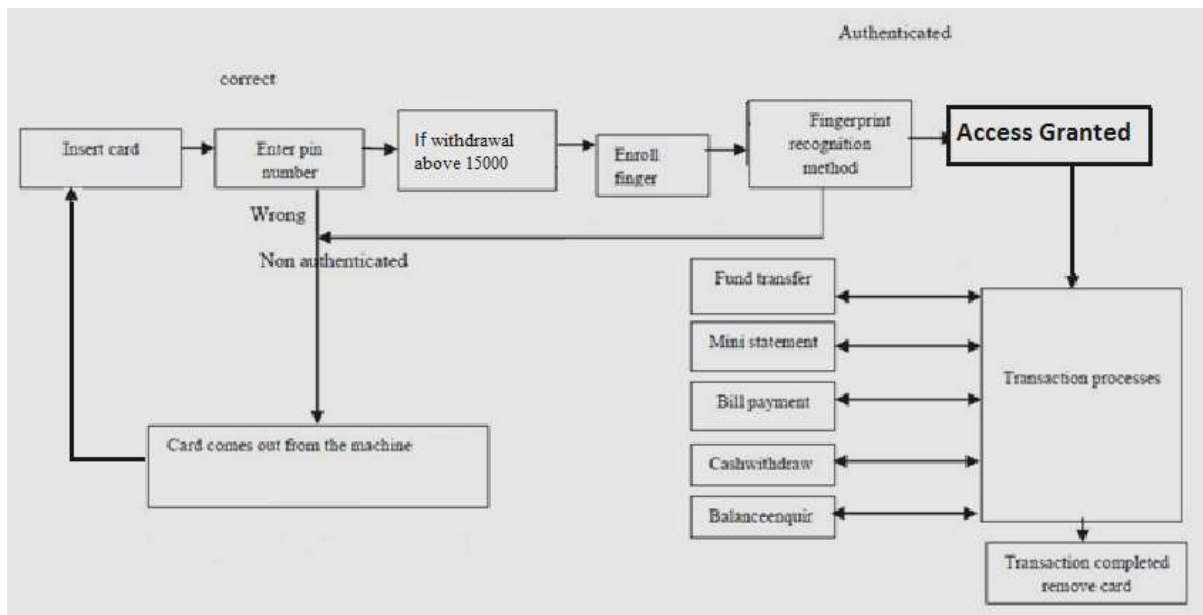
Authenticated

correct

Insert card

Enter pin number

If withdrawal above 15000

Enroll finger

Fingerprint recognition method

Access Granted

Wrong

Non authenticated

Fund transfer

Mini statement

Bill payment

Cashwithdraw

Balanceenquir

Transaction processes

Card comes out from the machine

Transaction completed remove card